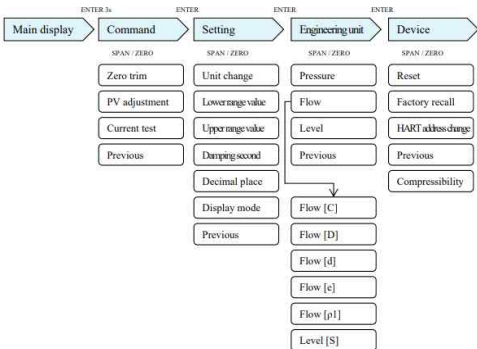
ENTER 3s
ENTER
ENTER
ENTER

Main display

Command
SPAN / ZERO
Zero trim
PV adjustment
Current test
Previous

Setting
SPAN / ZERO
Unit change
Lower range value
Upper range value
Damping second
Decimal place
Display mode
Previous

Engineering unit
SPAN / ZERO
Pressure
Flow
Level
Previous

Flow [C]
Flow [D]
Flow [d]
Flow [e]
Flow [ρ1]
Level [S]

Device
SPAN / ZERO
Reset
Factory recall
HART address change
Previous
Compressibility